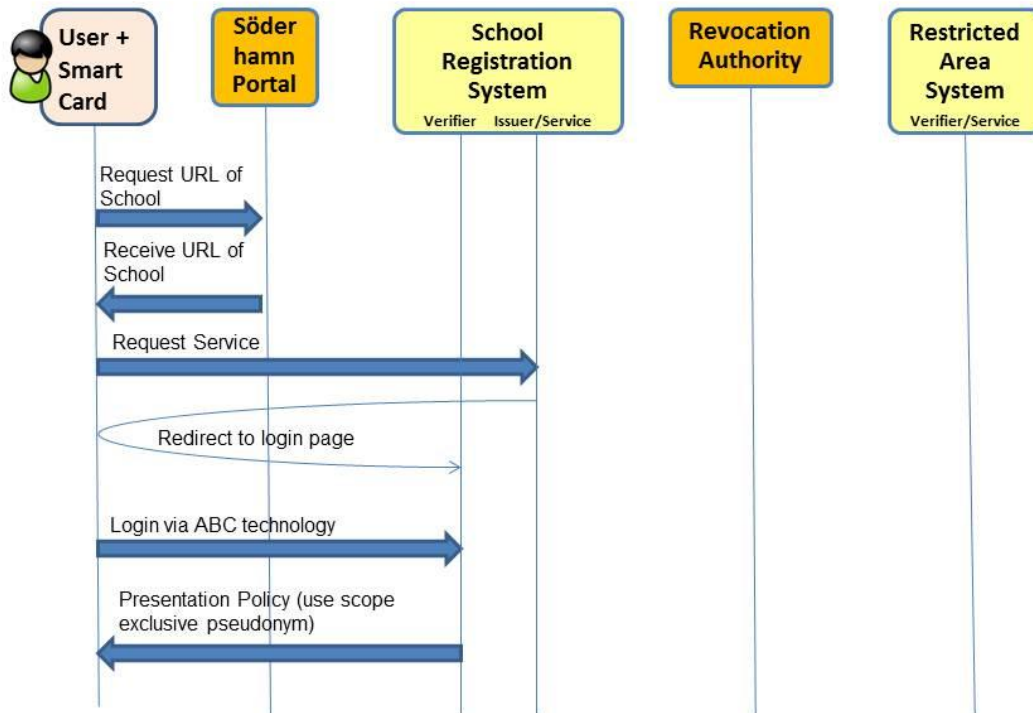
User + Smart Card

Söder hamn Portal

School Registration System
Verifier Issuer/Service

Revocation Authority

Restricted Area System
Verifier/Service

Request URL of School

Receive URL of School

Request Service

Redirect to login page

Login via ABC technology

Presentation Policy (use scope exclusive pseudonym)